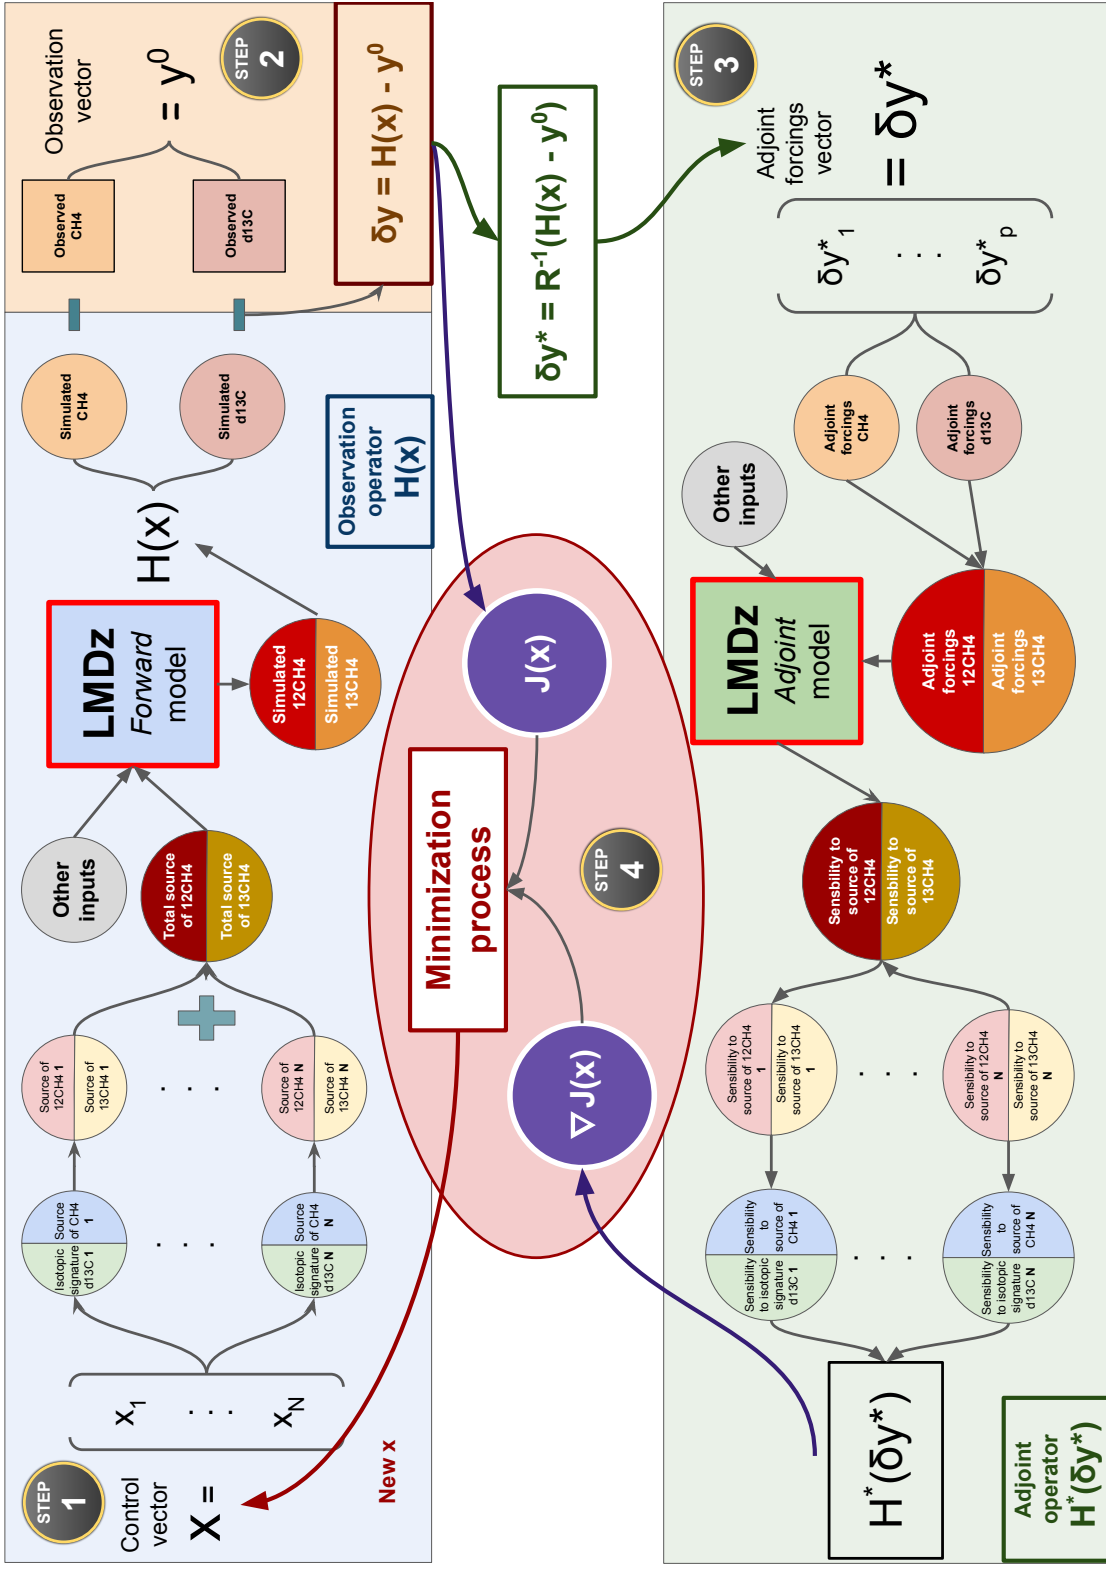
STEP 2
Observation vector
$= y^0$
Observed CH4
Observed d13C
$\delta y = H(x) - y^0$
$\delta y^* = R^{-1}(H(x) - y^0)$
STEP 3
Adjoint forcings vector
$= \delta y^*$
$\delta y^*_1$
. . .
$\delta y^*_p$
Simulated CH4
Simulated d13C
Observation operator H(x)
H(x)
LMDz Forward model
Simulated 12CH4
Simulated 13CH4
Other inputs
Total source of 12CH4
Total source of 13CH4
Source of 12CH4 1
Source of 13CH4 1
. . .
Source of 12CH4 N
Source of 13CH4 N
Isotopic signature d13C 1
Source of CH4 1
. . .
Isotopic signature d13C N
Source of CH4 N
$x_1$
. . .
$x_N$
STEP 1
Control vector
X =
New x
J(x)
Minimization process
STEP 4
$\nabla J(x)$
Other inputs
Adjoint forcings CH4
Adjoint forcings d13C
LMDz Adjoint model
Adjoint forcings 12CH4
Adjoint forcings 13CH4
Sensbility to source of 12CH4
Sensbility to source of 13CH4
Sensibility to source of 12CH4 1
Sensibility to source of 13CH4 1
. . .
Sensibility to source of 12CH4 N
Sensibility to source of 13CH4 N
Sensibility to isotopic signature d13C 1
Sensibility to source of CH4 1
. . .
Sensibility to isotopic signature d13C N
Sensibility to source of CH4 N
$H^*(\delta y^*)$
Adjoint operator $H^*(\delta y^*)$